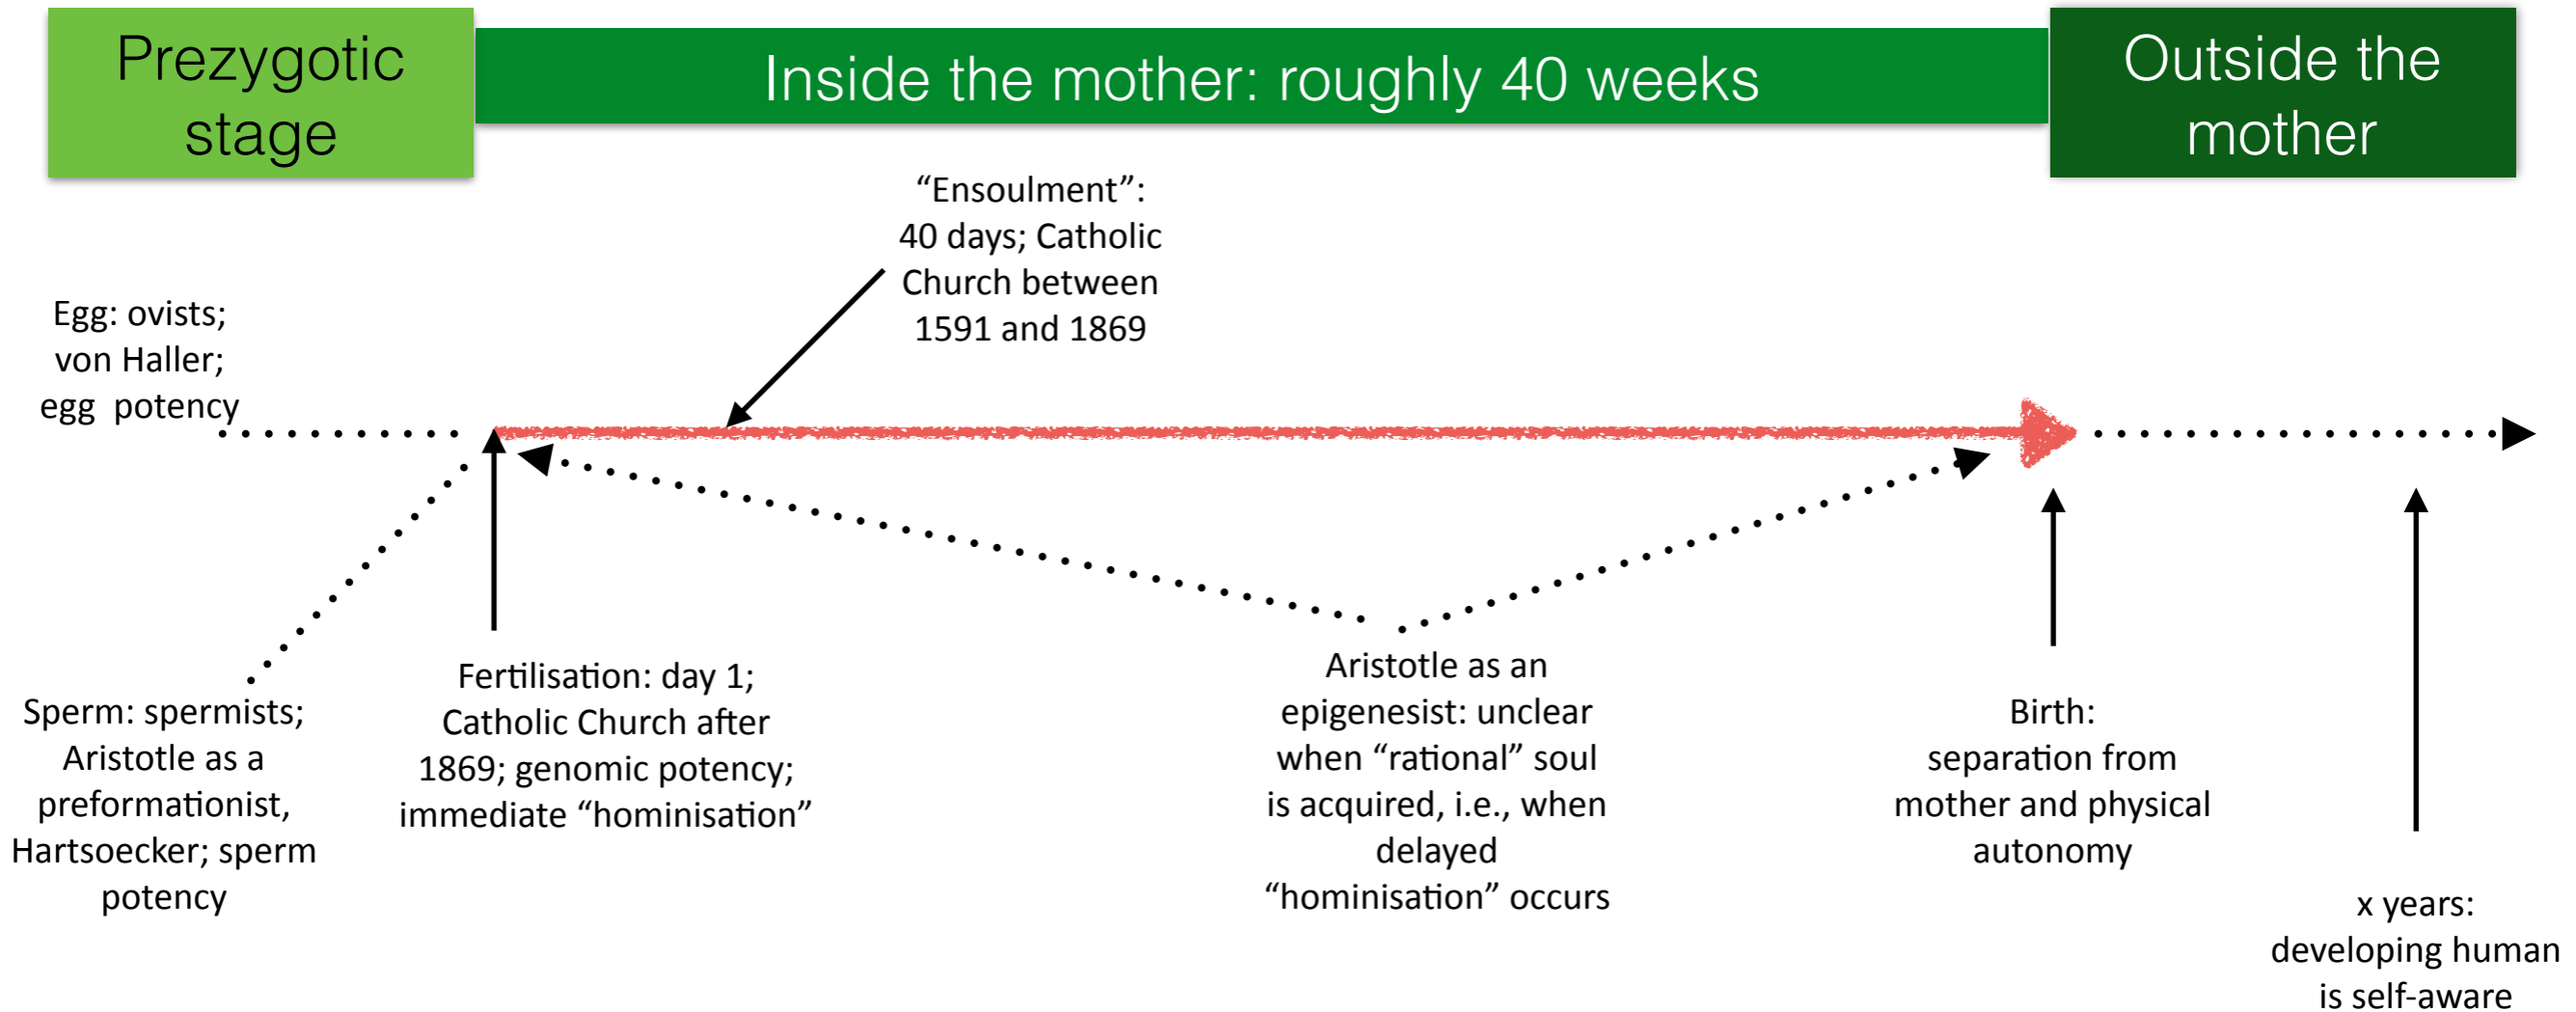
Prezygotic stage

Inside the mother: roughly 40 weeks

Outside the mother

“Ensoulment”: 40 days; Catholic Church between 1591 and 1869

Egg: ovists; von Haller; egg potency

Sperm: spermists; Aristotle as a preformationist, Hartsoecker; sperm potency

Fertilisation: day 1; Catholic Church after 1869; genomic potency; immediate “hominisation”

Aristotle as an epigenesist: unclear when “rational” soul is acquired, i.e., when delayed “hominisation” occurs

Birth: separation from mother and physical autonomy

x years: developing human is self-aware